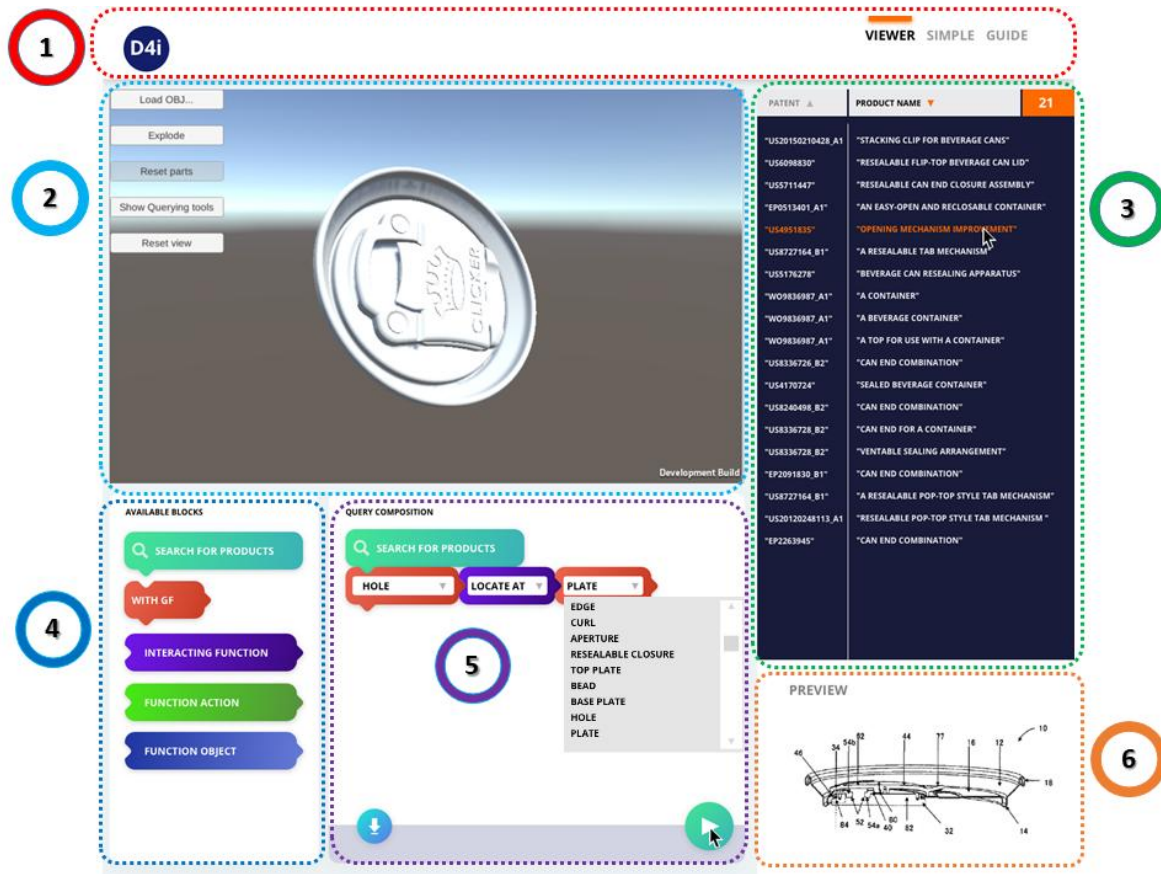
1

D4i

VIEWER SIMPLE GUIDE

2

Load OBJ...

Explode

Reset parts

Show Querying tools

Reset view

Development Build

| PATENT | PRODUCT NAME | 21 |
|---|---|---|
| "US20150210428_A1" | "STACKING CLIP FOR BEVERAGE CANS" | |
| "US6098830" | "RESEALABLE FLIP-TOP BEVERAGE CAN LID" | |
| "US5711447" | "RESEALABLE CAN END CLOSURE ASSEMBLY" | |
| "EP0513401_A1" | "AN EASY-OPEN AND RECLOSABLE CONTAINER" | |
| "US4951835" | "OPENING MECHANISM IMPROVEMENT" | |
| "US8727164_B1" | "A RESEALABLE TAB MECHANISM" | |
| "US5176278" | "BEVERAGE CAN RESEALING APPARATUS" | |
| "WO9836987_A1" | "A CONTAINER" | |
| "WO9836987_A1" | "A BEVERAGE CONTAINER" | |
| "WO9836987_A1" | "A TOP FOR USE WITH A CONTAINER" | |
| "US8336726_B2" | "CAN END COMBINATION" | |
| "US4170724" | "SEALED BEVERAGE CONTAINER" | |
| "US8240498_B2" | "CAN END COMBINATION" | |
| "US8336728_B2" | "CAN END FOR A CONTAINER" | |
| "US8336728_B2" | "VENTABLE SEALING ARRANGEMENT" | |
| "EP2091830_B1" | "CAN END COMBINATION" | |
| "US8727164_B1" | "A RESEALABLE POP-TOP STYLE TAB MECHANISM" | |
| "US20120248113_A1" | "RESEALABLE POP-TOP STYLE TAB MECHANISM " | |
| "EP2263945" | "CAN END COMBINATION" | |

3

AVAILABLE BLOCKS

SEARCH FOR PRODUCTS

WITH GF

INTERACTING FUNCTION

FUNCTION ACTION

FUNCTION OBJECT

4

QUERY COMPOSITION

SEARCH FOR PRODUCTS

HOLE

LOCATE AT

PLATE

EDGE
CURL
APERTURE
RESEALABLE CLOSURE
TOP PLATE
BEAD
BASE PLATE
HOLE
PLATE

5

PREVIEW

10 46 34 54b 62 44 77 16 12 18 84 52 54a 40 60 82 32 14

6